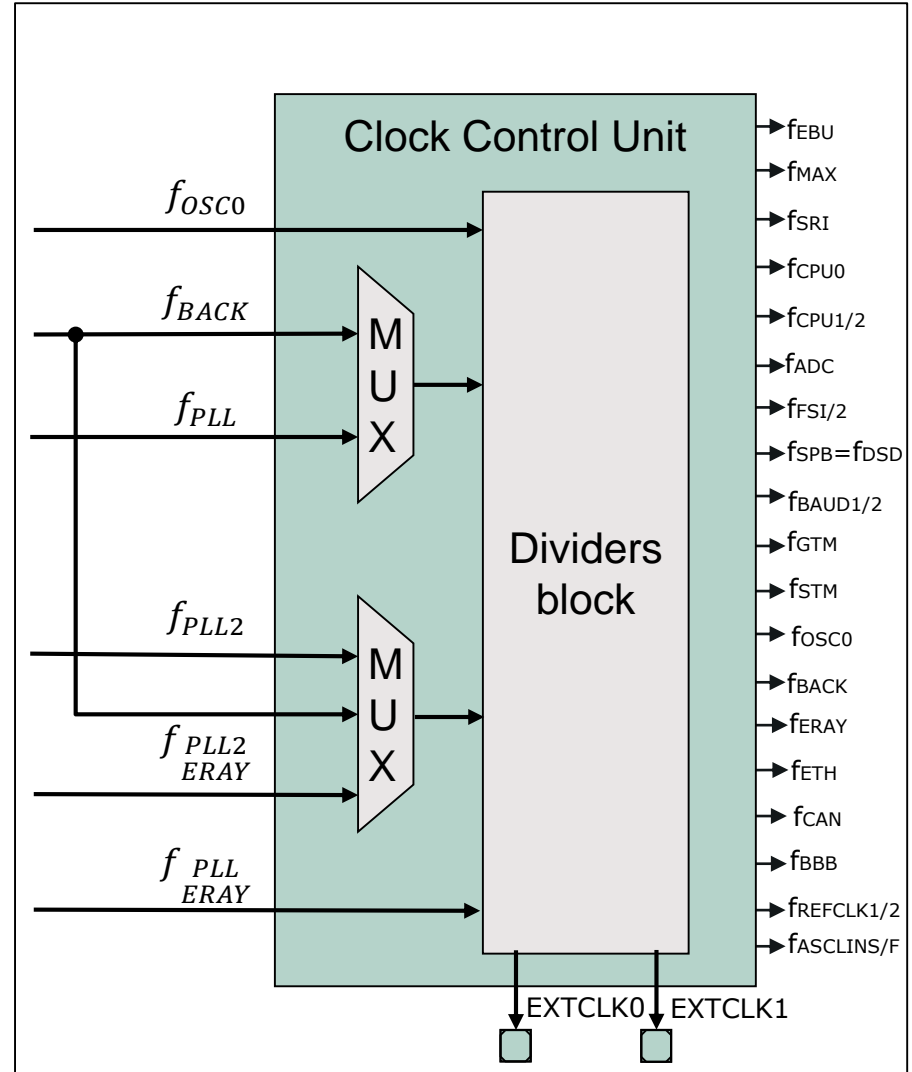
Clock Control Unit

$f_{OSC0}$

$f_{BACK}$

$f_{PLL}$

MUX

$f_{PLL2}$

$f_{\substack{PLL2 \\ ERAY}}$

$f_{\substack{PLL \\ ERAY}}$

MUX

Dividers block

$f_{EBU}$
$f_{MAX}$
$f_{SRI}$
$f_{CPU0}$
$f_{CPU1/2}$
$f_{ADC}$
$f_{FSI/2}$
$f_{SPB}=f_{DSD}$
$f_{BAUD1/2}$
$f_{GTM}$
$f_{STM}$
$f_{OSC0}$
$f_{BACK}$
$f_{ERAY}$
$f_{ETH}$
$f_{CAN}$
$f_{BBB}$
$f_{REFCLK1/2}$
$f_{ASCLINS/F}$

EXTCLK0 EXTCLK1